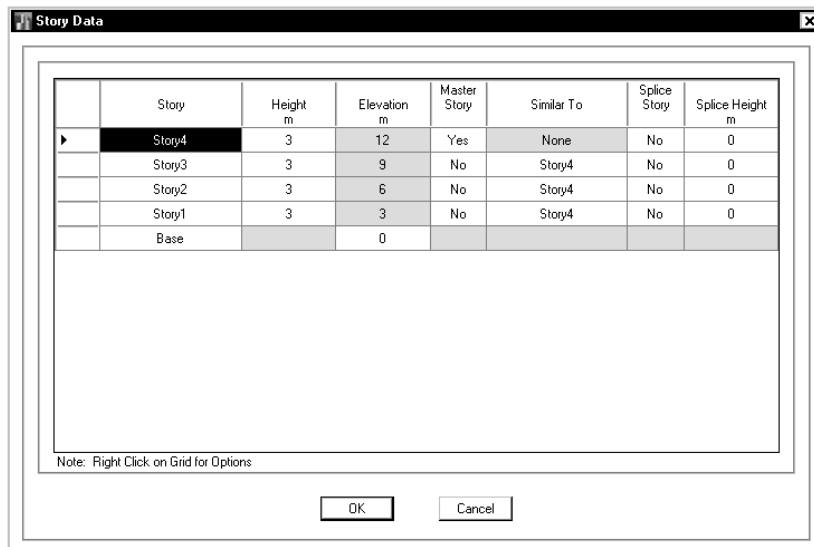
Story Data

|  | Story | Height m | Elevation m | Master Story | Similar To | Splice Story | Splice Height m |
|---|---|---|---|---|---|---|---|
| ▶ | Story4 | 3 | 12 | Yes | None | No | 0 |
|  | Story3 | 3 | 9 | No | Story4 | No | 0 |
|  | Story2 | 3 | 6 | No | Story4 | No | 0 |
|  | Story1 | 3 | 3 | No | Story4 | No | 0 |
|  | Base |  | 0 |  |  |  |  |

Note: Right Click on Grid for Options

OK

Cancel